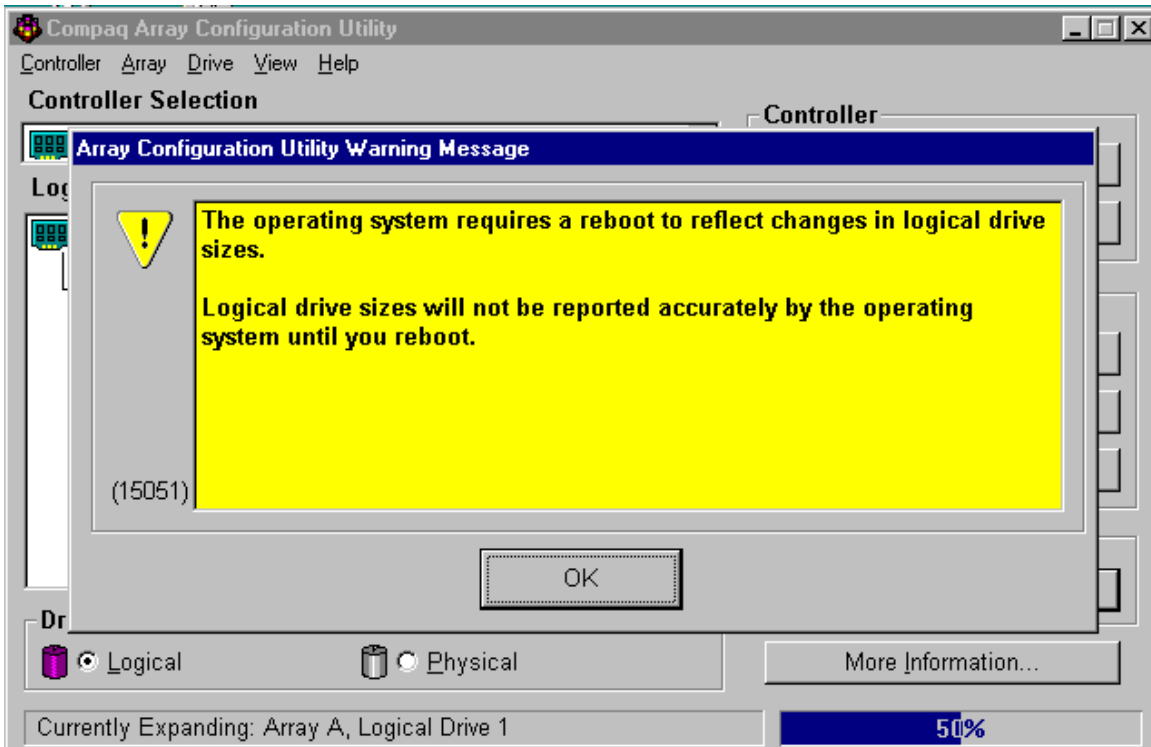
Compaq Array Configuration Utility

Controller Array Drive View Help

Controller Selection

Controller

Log

Array Configuration Utility Warning Message

The operating system requires a reboot to reflect changes in logical drive sizes.

Logical drive sizes will not be reported accurately by the operating system until you reboot.

(15051)

OK

Dr

Logical

Physical

More Information...

Currently Expanding: Array A, Logical Drive 1

50%